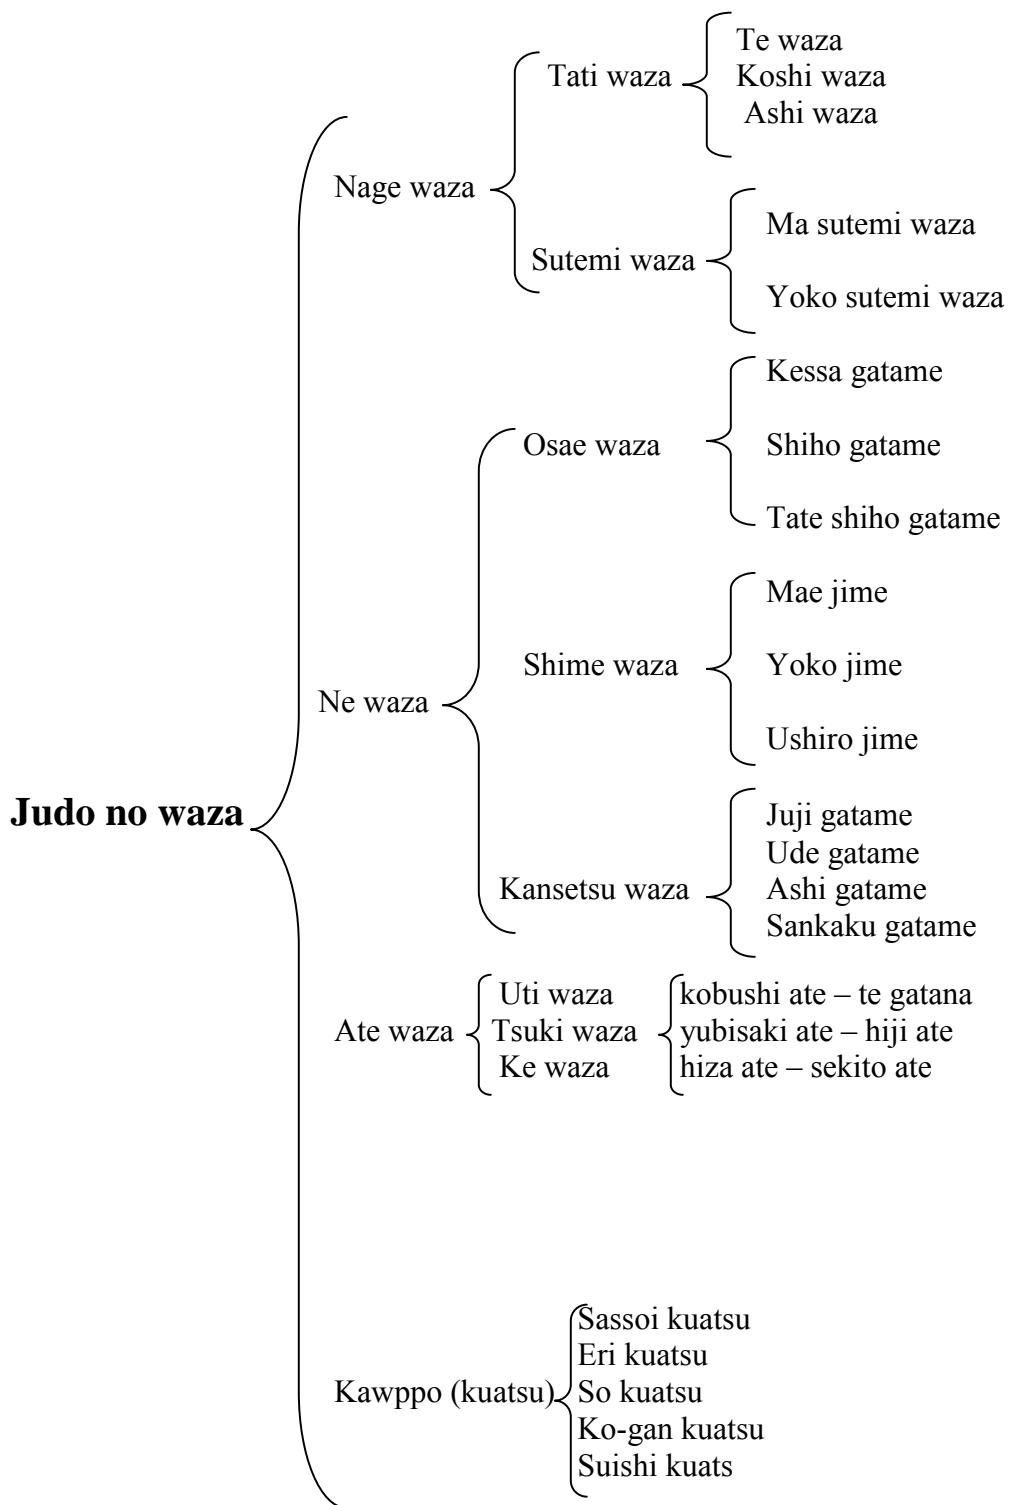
Judo no waza

Nage waza
Tati waza
Te waza
Koshi waza
Ashi waza
Sutemi waza
Ma sutemi waza
Yoko sutemi waza

Ne waza
Osae waza
Kessa gatame
Shiho gatame
Tate shiho gatame
Shime waza
Mae jime
Yoko jime
Ushiro jime
Kansetsu waza
Juji gatame
Ude gatame
Ashi gatame
Sankaku gatame

Ate waza
Uti waza
Tsuki waza
Ke waza
kobushi ate – te gatana
yubisaki ate – hiji ate
hiza ate – sekito ate

Kawppo (kuatsu)
Sassoi kuatsu
Eri kuatsu
So kuatsu
Ko-gan kuatsu
Suishi kuats